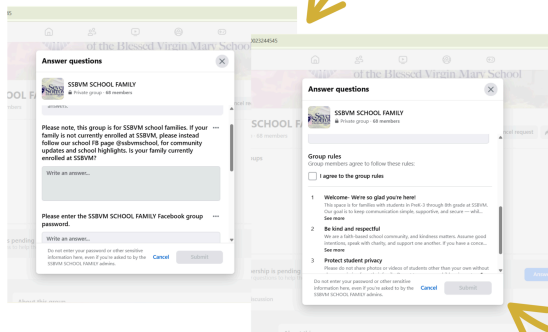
of the Blessed Virgin Mary School

Answer questions

SSBVM SCHOOL FAMILY
Private group · 68 members

Please note, this group is for SSBVM school families. If your family is not currently enrolled at SSBVM, please instead follow our school FB page @ssbvmschool, for community updates and school highlights. Is your family currently enrolled at SSBVM?

Write an answer...

Please enter the SSBVM SCHOOL FAMILY Facebook group password.

Write an answer...

Do not enter your password or other sensitive information here, even if you're asked to by the SSBVM SCHOOL FAMILY admins.

Cancel Submit

SCHOOL FA

023244545

of the Blessed Virgin Mary School

Answer questions

SSBVM SCHOOL FAMILY
Private group · 68 members

Group rules
Group members agree to follow these rules:

I agree to the group rules

1 Welcome- We're so glad you're here!
This space is for families with students in PreK-3 through 8th grade at SSBVM. Our goal is to keep communication simple, supportive, and secure — whil...
See more

2 Be kind and respectful
We are a faith-based school community, and kindness matters. Assume good intentions, speak with charity, and support one another. If you have a conce...
See more

3 Protect student privacy
Please do not share photos or videos of students other than your own without

Do not enter your password or other sensitive information here, even if you're asked to by the SSBVM SCHOOL FAMILY admins.

Cancel Submit

SCHOOL FA